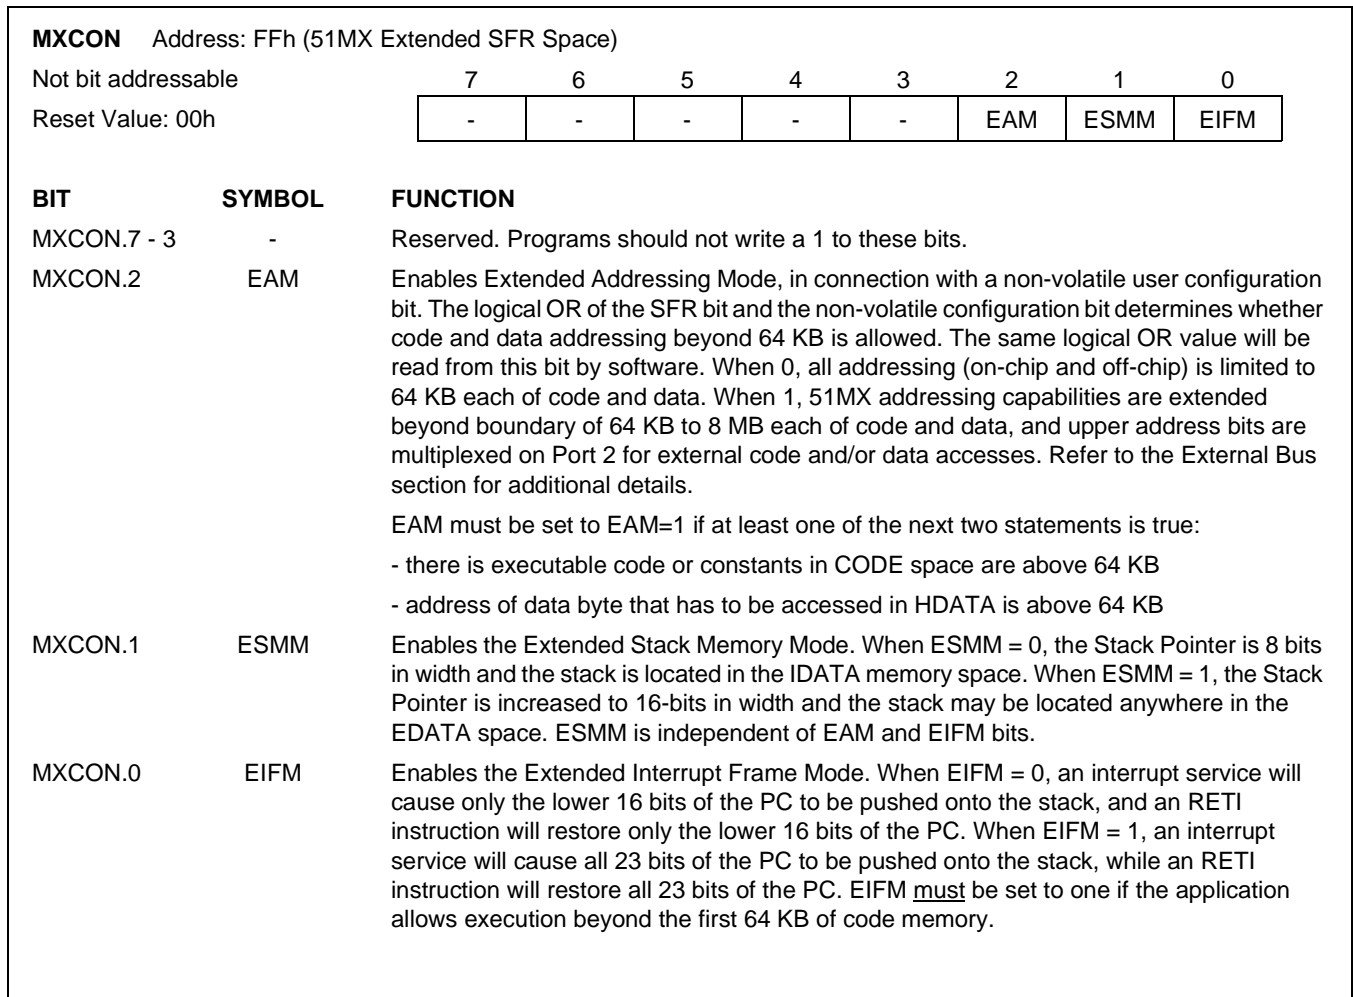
**MXCON** Address: FFh (51MX Extended SFR Space)

Not bit addressable

Reset Value: 00h

| 7 | 6 | 5 | 4 | 3 | 2 | 1 | 0 |
|---|---|---|---|---|---|---|---|
| - | - | - | - | - | EAM | ESMM | EIFM |

| BIT | SYMBOL | FUNCTION |
|---|---|---|
| MXCON.7 - 3 | - | Reserved. Programs should not write a 1 to these bits. |
| MXCON.2 | EAM | Enables Extended Addressing Mode, in connection with a non-volatile user configuration bit. The logical OR of the SFR bit and the non-volatile configuration bit determines whether code and data addressing beyond 64 KB is allowed. The same logical OR value will be read from this bit by software. When 0, all addressing (on-chip and off-chip) is limited to 64 KB each of code and data. When 1, 51MX addressing capabilities are extended beyond boundary of 64 KB to 8 MB each of code and data, and upper address bits are multiplexed on Port 2 for external code and/or data accesses. Refer to the External Bus section for additional details. EAM must be set to EAM=1 if at least one of the next two statements is true: - there is executable code or constants in CODE space are above 64 KB - address of data byte that has to be accessed in HDATA is above 64 KB |
| MXCON.1 | ESMM | Enables the Extended Stack Memory Mode. When ESMM = 0, the Stack Pointer is 8 bits in width and the stack is located in the IDATA memory space. When ESMM = 1, the Stack Pointer is increased to 16-bits in width and the stack may be located anywhere in the EDATA space. ESMM is independent of EAM and EIFM bits. |
| MXCON.0 | EIFM | Enables the Extended Interrupt Frame Mode. When EIFM = 0, an interrupt service will cause only the lower 16 bits of the PC to be pushed onto the stack, and an RETI instruction will restore only the lower 16 bits of the PC. When EIFM = 1, an interrupt service will cause all 23 bits of the PC to be pushed onto the stack, while an RETI instruction will restore all 23 bits of the PC. EIFM must be set to one if the application allows execution beyond the first 64 KB of code memory. |